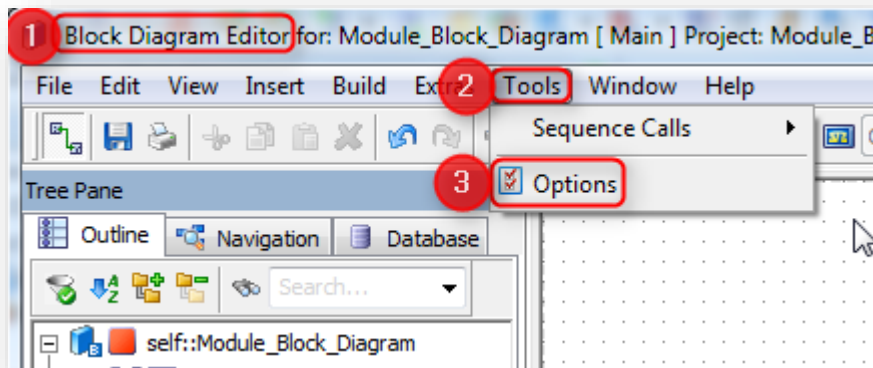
1 Block Diagram Editor for: Module_Block_Diagram [ Main ] Project: Module_B

File Edit View Insert Build Extra 2 Tools Window Help

Sequence Calls

3 Options

Tree Pane

Outline Navigation Database

Search...

self::Module_Block_Diagram